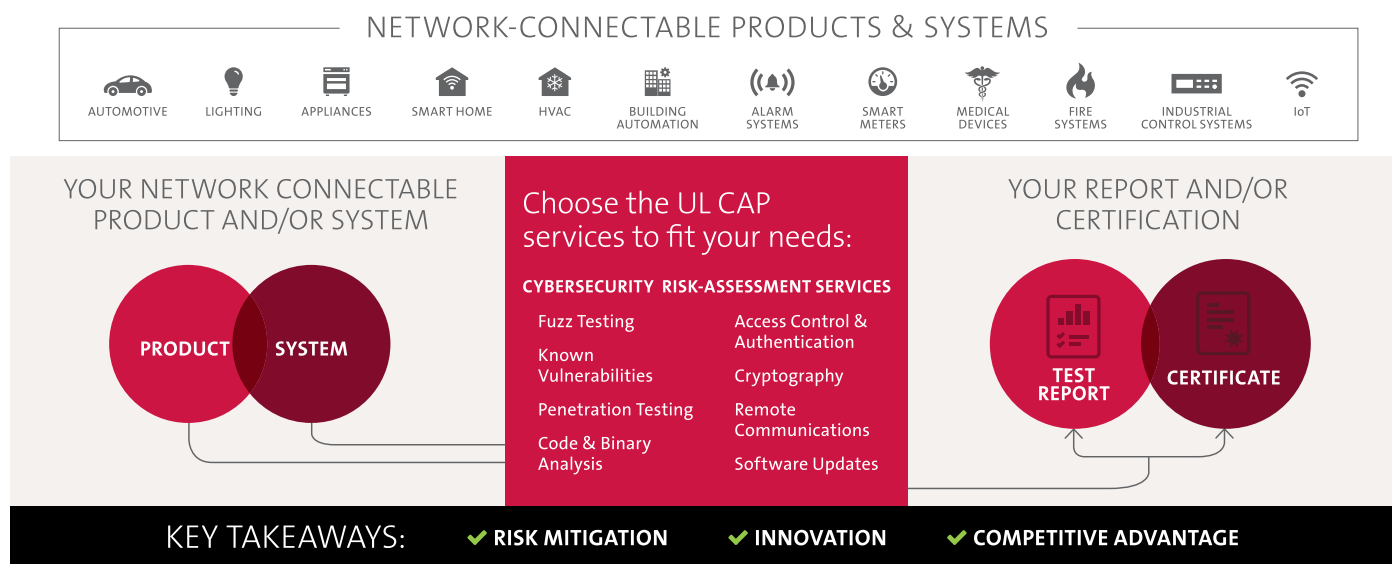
NETWORK-CONNECTABLE PRODUCTS & SYSTEMS

AUTOMOTIVE LIGHTING APPLIANCES SMART HOME HVAC BUILDING AUTOMATION ALARM SYSTEMS SMART METERS MEDICAL DEVICES FIRE SYSTEMS INDUSTRIAL CONTROL SYSTEMS IoT

YOUR NETWORK CONNECTABLE PRODUCT AND/OR SYSTEM

PRODUCT SYSTEM

Choose the UL CAP services to fit your needs:

CYBERSECURITY RISK-ASSESSMENT SERVICES

Fuzz Testing

Known Vulnerabilities

Penetration Testing

Code & Binary Analysis

Access Control & Authentication

Cryptography

Remote Communications

Software Updates

YOUR REPORT AND/OR CERTIFICATION

TEST REPORT CERTIFICATE

KEY TAKEAWAYS: RISK MITIGATION INNOVATION COMPETITIVE ADVANTAGE